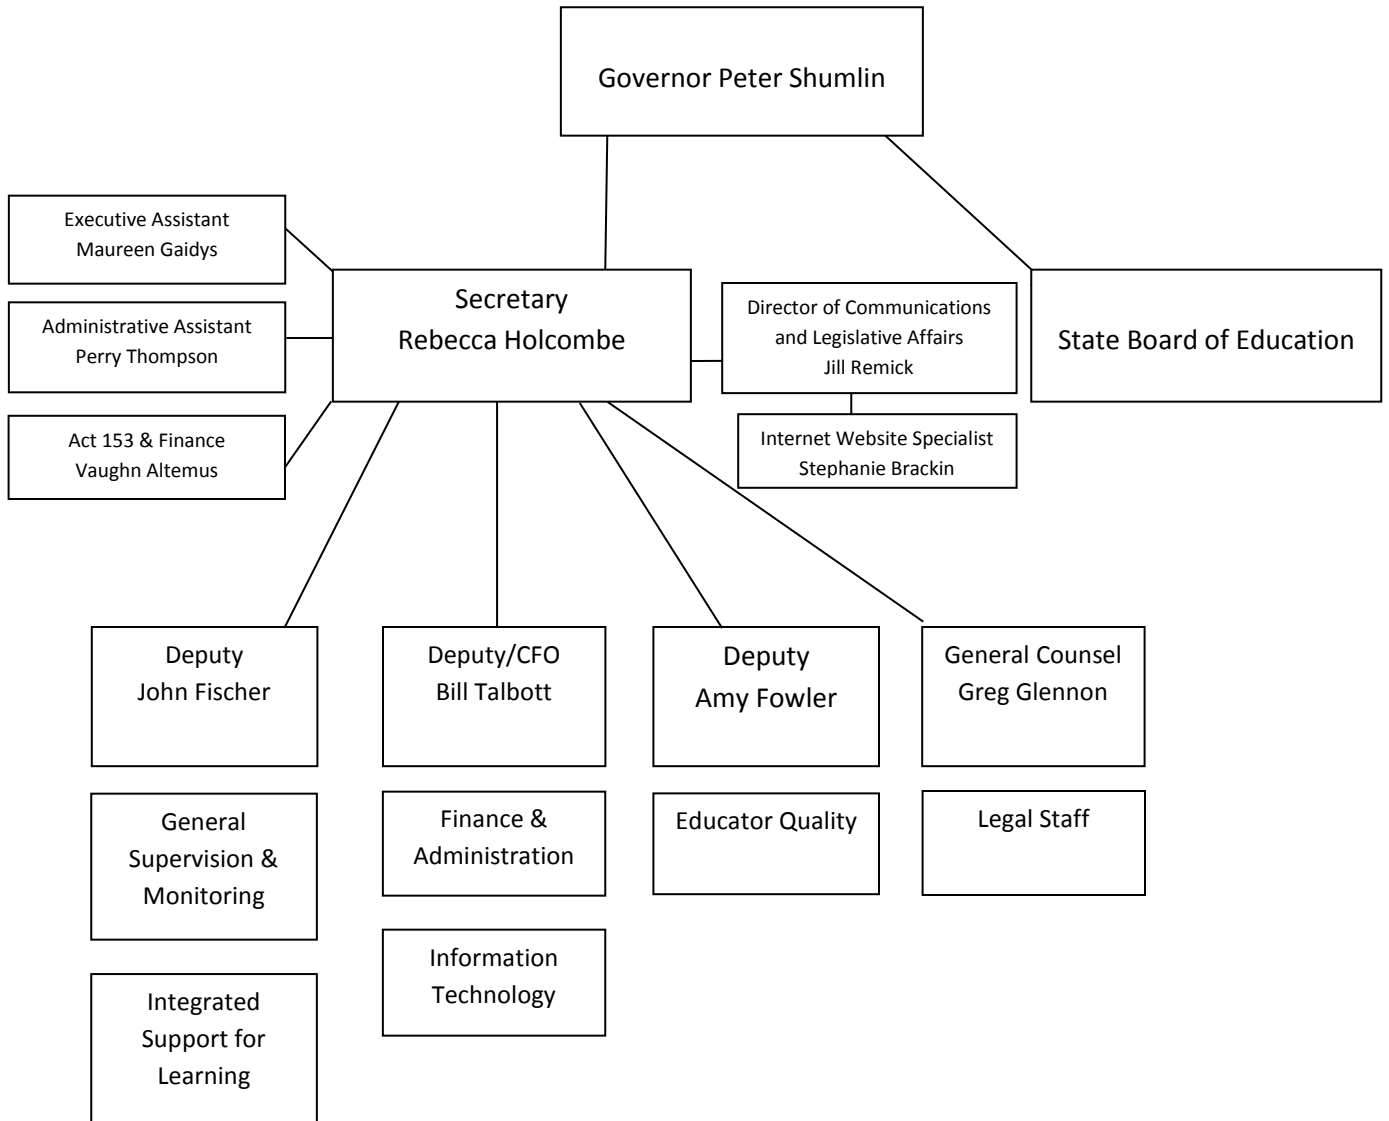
Governor Peter Shumlin

Executive Assistant
Maureen Gaidys

Administrative Assistant
Perry Thompson

Act 153 & Finance
Vaughn Altemus

Secretary
Rebecca Holcombe

Director of Communications and Legislative Affairs
Jill Remick

Internet Website Specialist
Stephanie Brackin

State Board of Education

Deputy
John Fischer

Deputy/CFO
Bill Talbott

Deputy
Amy Fowler

General Counsel
Greg Glennon

General Supervision & Monitoring

Finance & Administration

Educator Quality

Legal Staff

Information Technology

Integrated Support for Learning